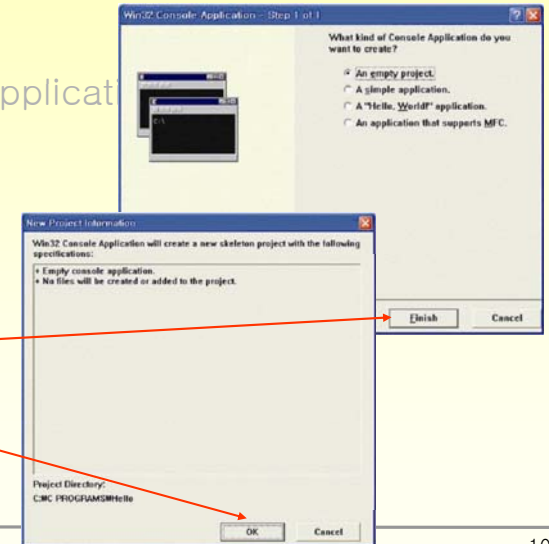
pplicati

Win32 Console Application - Step 1 of 1

What kind of Console Application do you want to create?

An empty project.

A simple application.

A "Hello, World!" application.

An application that supports MFC.

Finish

Cancel

New Project Information

Win32 Console Application will create a new skeleton project with the following specifications:

+ Empty console application.
+ No files will be created or added to the project.

Project Directory:
C:\C PROGRAMS\Hello

OK

Cancel

10